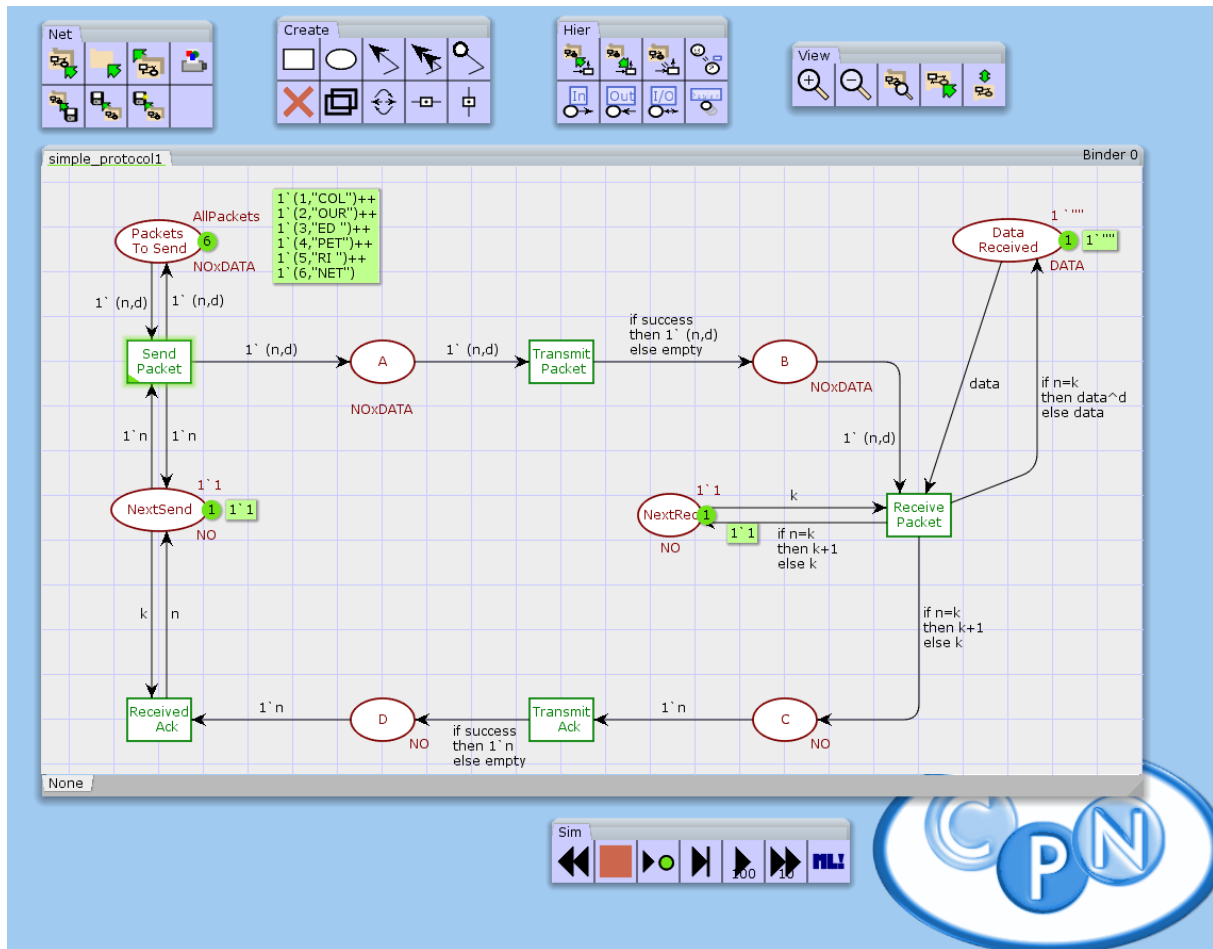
Net

Create

Hier

In Out I/O

View

simple_protocol1

Binder 0

Packets To Send

6

AllPackets

NOxDATA

1`(1,"COL")++
1`(2,"OUR")++
1`(3,"ED ")++
1`(4,"PET")++
1`(5,"RI ")++
1`(6,"NET")

1 `""

Data Received

1

1`""

DATA

1` (n,d)

1` (n,d)

Send Packet

1` (n,d)

A

1` (n,d)

Transmit Packet

if success then 1` (n,d) else empty

B

NOxDATA

NOxDATA

data

if n=k then data^d else data

1` (n,d)

1`n

1`n

1`1

NextSend

1

1`1

NO

1`1

k

NextRec

1

Receive Packet

1`1

if n=k then k+1 else k

NO

k

n

if n=k then k+1 else k

Received Ack

1`n

D

NO

if success then 1`n else empty

Transmit Ack

1`n

C

NO

None

Sim

100

10

ML!

C P N